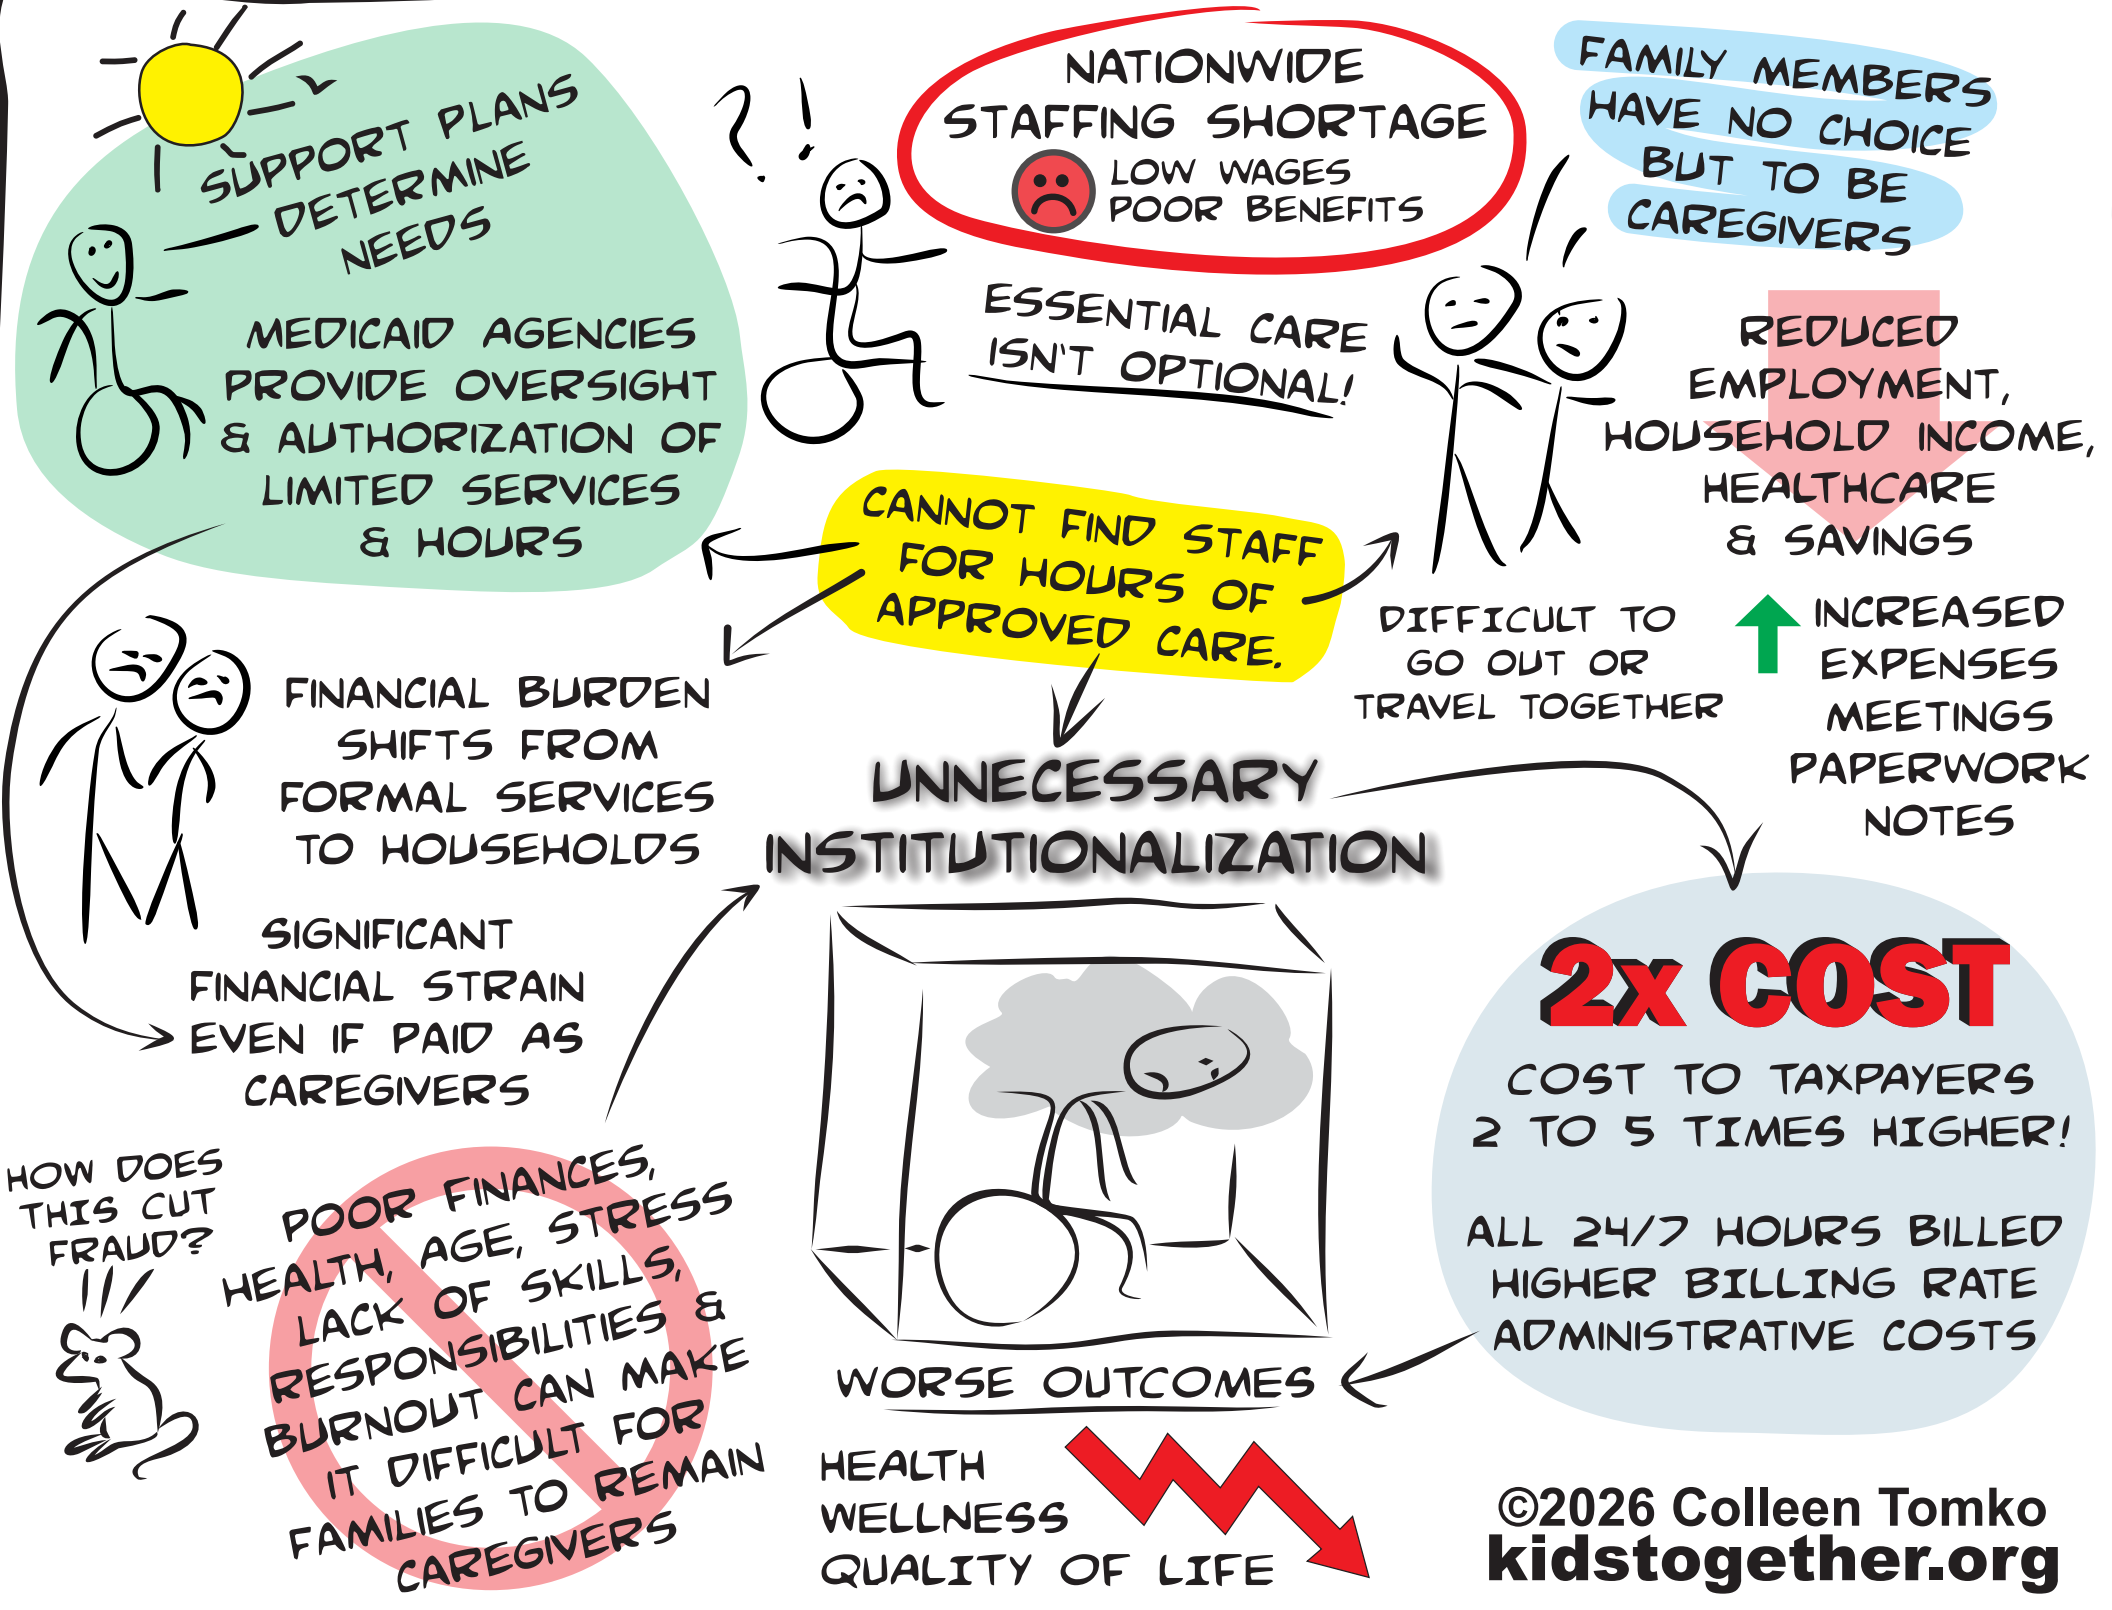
SUPPORT PLANS DETERMINE NEEDS

MEDICAID AGENCIES PROVIDE OVERSIGHT & AUTHORIZATION OF LIMITED SERVICES & HOURS

? !

NATIONWIDE STAFFING SHORTAGE
LOW WAGES
POOR BENEFITS

ESSENTIAL CARE ISN'T OPTIONAL!

FAMILY MEMBERS HAVE NO CHOICE BUT TO BE CAREGIVERS

REDUCED EMPLOYMENT, HOUSEHOLD INCOME, HEALTHCARE & SAVINGS

CANNOT FIND STAFF FOR HOURS OF APPROVED CARE.

DIFFICULT TO GO OUT OR TRAVEL TOGETHER

INCREASED EXPENSES MEETINGS PAPERWORK NOTES

FINANCIAL BURDEN SHIFTS FROM FORMAL SERVICES TO HOUSEHOLDS

UNNECESSARY INSTITUTIONALIZATION

SIGNIFICANT FINANCIAL STRAIN EVEN IF PAID AS CAREGIVERS

2x COST

COST TO TAXPAYERS 2 TO 5 TIMES HIGHER!

ALL 24/7 HOURS BILLED HIGHER BILLING RATE ADMINISTRATIVE COSTS

HOW DOES THIS CUT FRAUD?

POOR FINANCES, HEALTH, AGE, STRESS LACK OF SKILLS, RESPONSIBILITIES & BURNOUT CAN MAKE IT DIFFICULT FOR FAMILIES TO REMAIN CAREGIVERS

WORSE OUTCOMES

HEALTH
WELLNESS
QUALITY OF LIFE

©2026 Colleen Tomko
kidstogether.org